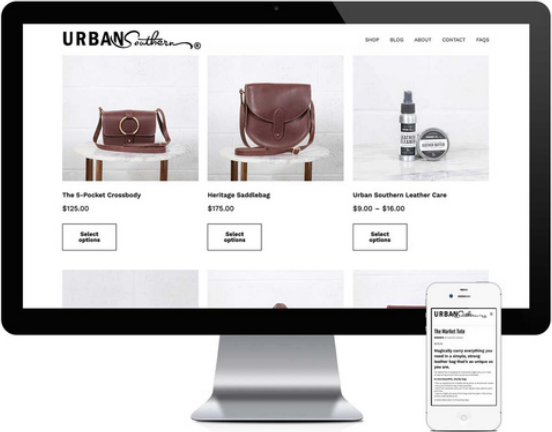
URBAN Southern ®

SHOP BLOG ABOUT CONTACT FAQS

The 5-Pocket Crossbody
$125.00
Select options

Heritage Saddlebag
$175.00
Select options

Urban Southern Leather Care
$9.00 – $16.00
Select options

URBAN Southern

The Market Tote

Magically carry everything you need in a simple, strong leather bag that's as unique as you are.

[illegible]